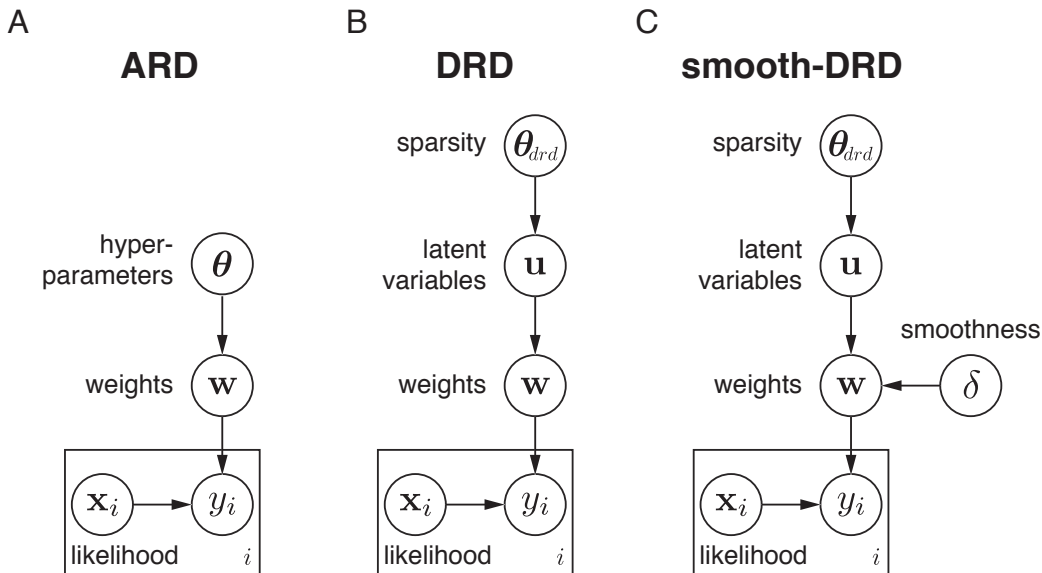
A
ARD

hyperparameters $\boldsymbol{\theta}$

weights $\mathbf{w}$

$\mathbf{x}_i$ $y_i$
likelihood $i$

B
DRD

sparsity $\boldsymbol{\theta}_{drd}$

latent variables $\mathbf{u}$

weights $\mathbf{w}$

$\mathbf{x}_i$ $y_i$
likelihood $i$

C
smooth-DRD

sparsity $\boldsymbol{\theta}_{drd}$

latent variables $\mathbf{u}$

smoothness

weights $\mathbf{w}$ $\delta$

$\mathbf{x}_i$ $y_i$
likelihood $i$